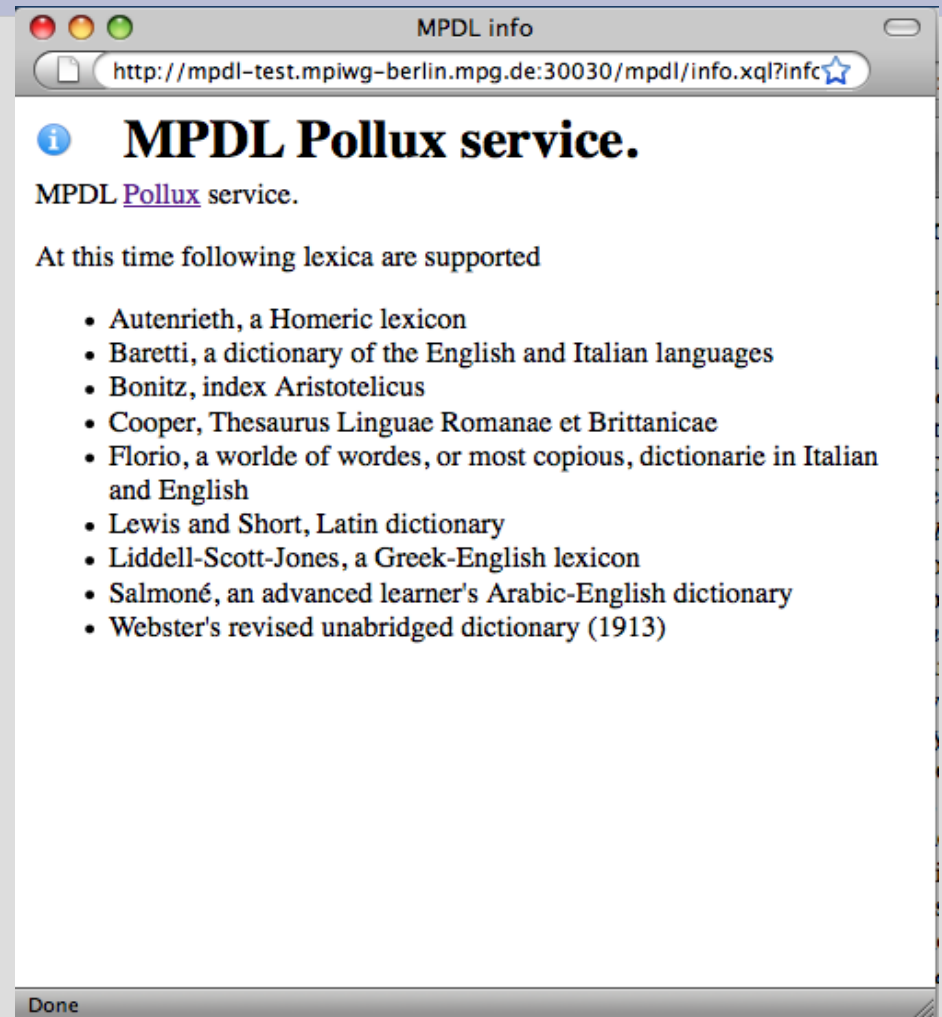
MPDL info

http://mpdl-test.mpiwg-berlin.mpg.de:30030/mpdl/info.xql?infc

# MPDL Pollux service.

MPDL Pollux service.

At this time following lexica are supported

- Autenrieth, a Homeric lexicon
- Baretti, a dictionary of the English and Italian languages
- Bonitz, index Aristotelicus
- Cooper, Thesaurus Linguae Romanae et Brittanicae
- Florio, a worlde of wordes, or most copious, dictionarie in Italian and English
- Lewis and Short, Latin dictionary
- Liddell-Scott-Jones, a Greek-English lexicon
- Salmoné, an advanced learner's Arabic-English dictionary
- Webster's revised unabridged dictionary (1913)

Done